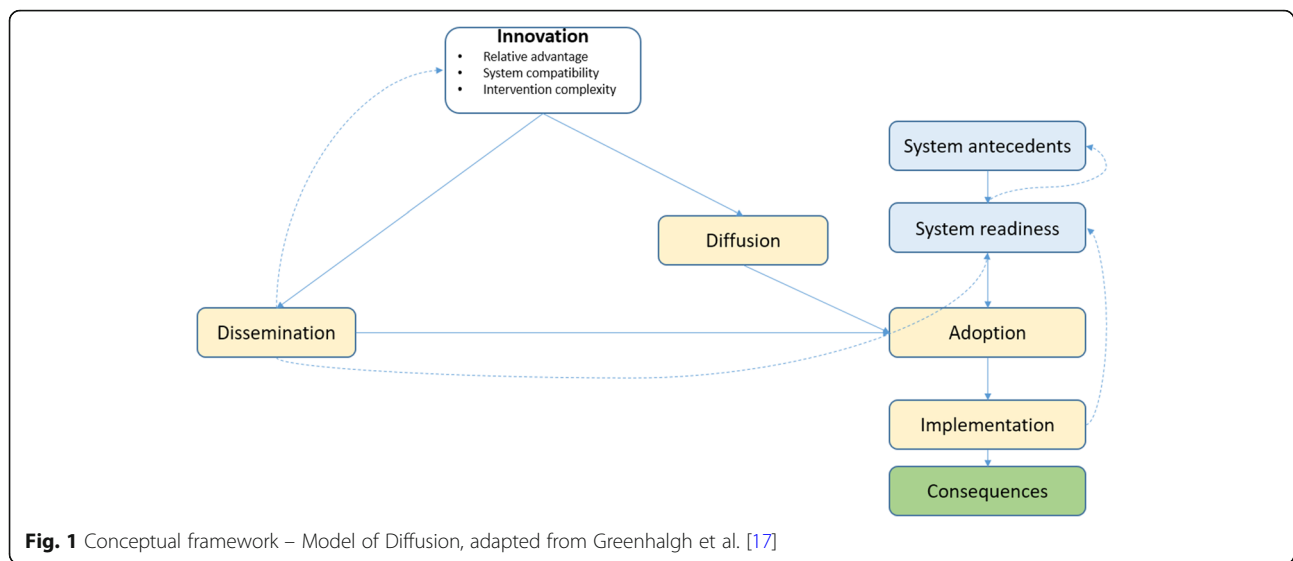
Innovation
- Relative advantage
- System compatibility
- Intervention complexity

System antecedents

System readiness

Diffusion

Dissemination

Adoption

Implementation

Consequences

**Fig. 1** Conceptual framework – Model of Diffusion, adapted from Greenhalgh et al. [17]